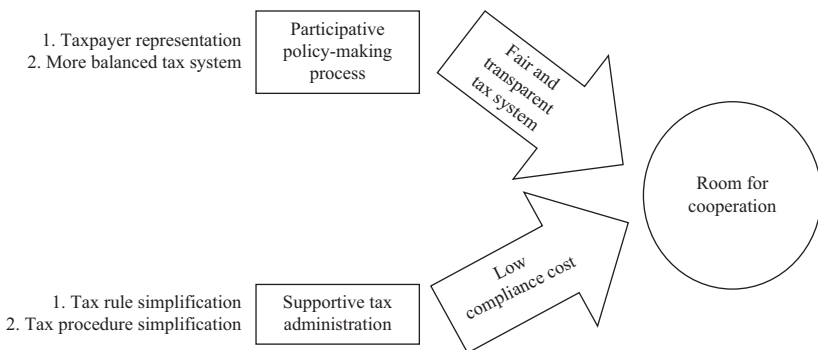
1. Taxpayer representation
2. More balanced tax system

Participative policy-making process

Fair and transparent tax system

Room for cooperation

Low compliance cost

1. Tax rule simplification
2. Tax procedure simplification

Supportive tax administration